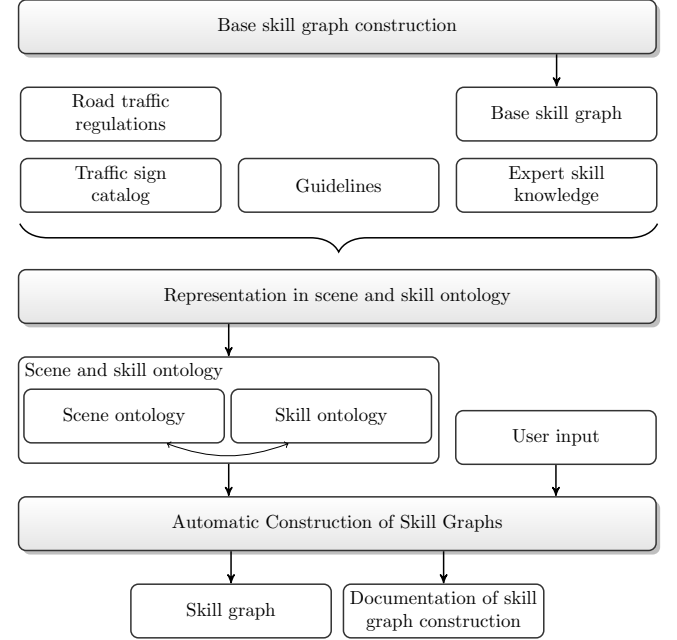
Base skill graph construction

Road traffic regulations

Base skill graph

Traffic sign catalog

Guidelines

Expert skill knowledge

Representation in scene and skill ontology

Scene and skill ontology

Scene ontology

Skill ontology

User input

Automatic Construction of Skill Graphs

Skill graph

Documentation of skill graph construction